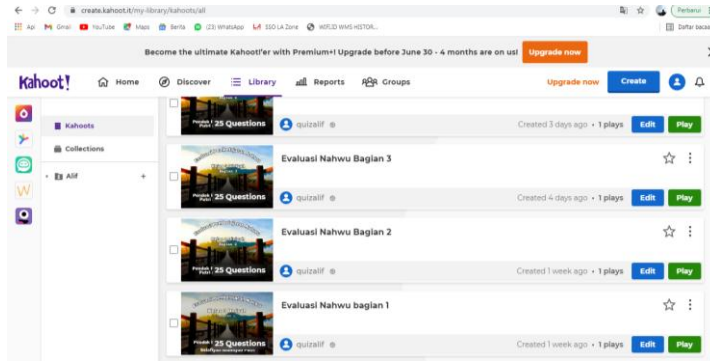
create.kahoot.it/my-library/kahoots/all

Apl Gmail YouTube Maps Berita (23) WhatsApp SSO LA Zone WIFI.ID WMS HISTOR...

Perbarui

Daftar bacaan

Become the ultimate Kahoot!'er with Premium+! Upgrade before June 30 - 4 months are on us! Upgrade now

Kahoot! Home Discover Library Reports Groups Upgrade now Create

Kahoots

Collections

Alif +

25 Questions

quizalif

Created 3 days ago • 1 plays Edit Play

Evaluasi Nahwu Bagian 3

25 Questions

quizalif

Created 4 days ago • 1 plays Edit Play

Evaluasi Nahwu Bagian 2

25 Questions

quizalif

Created 1 week ago • 1 plays Edit Play

Evaluasi Nahwu bagian 1

25 Questions

quizalif

Created 1 week ago • 1 plays Edit Play